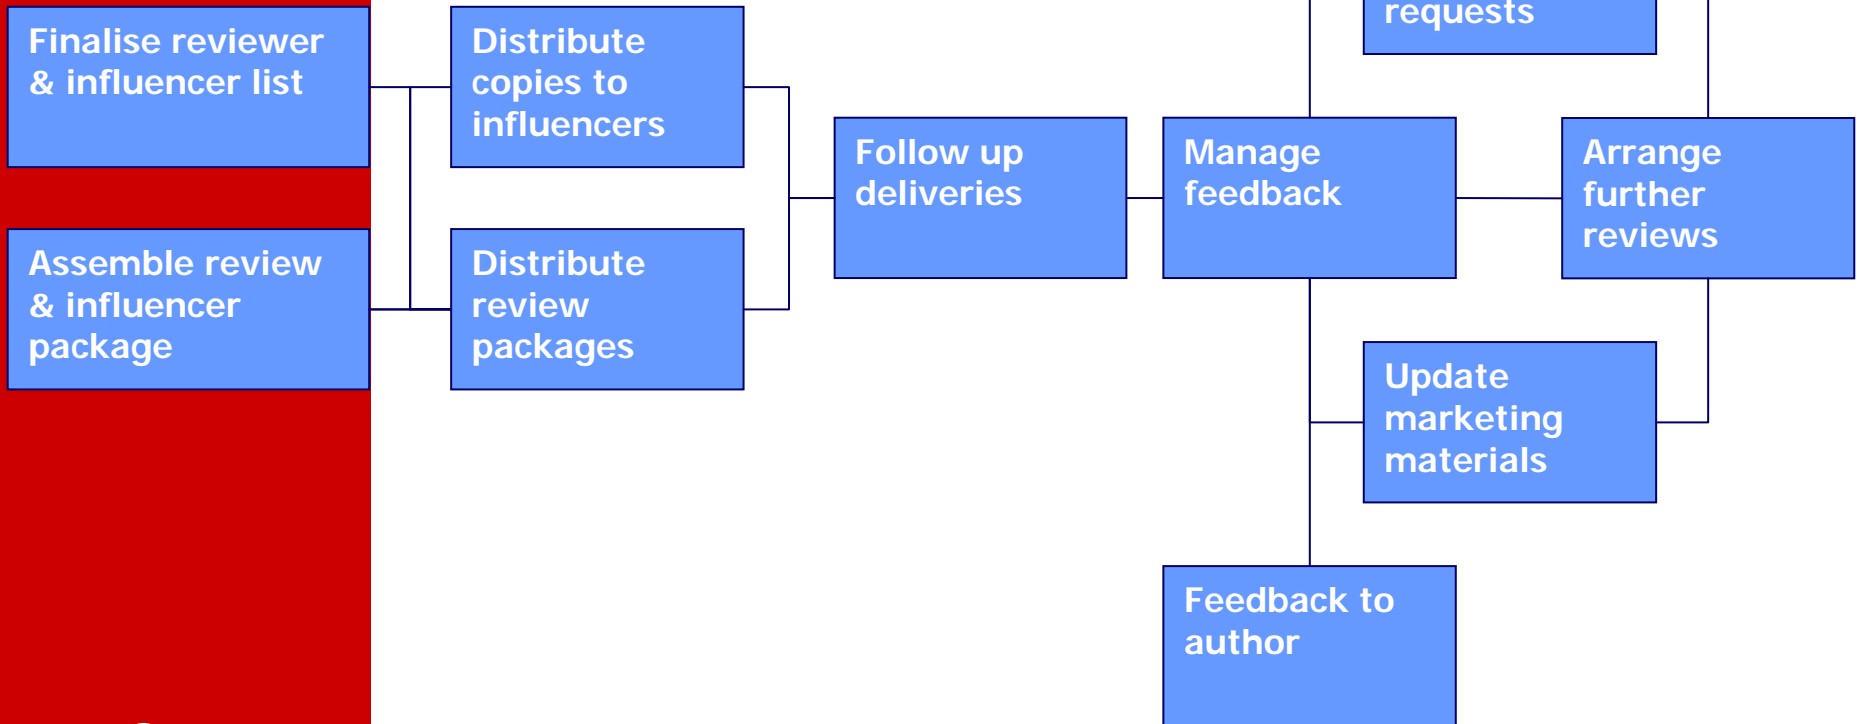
Finalise reviewer & influencer list

Assemble review & influencer package

Distribute copies to influencers

Distribute review packages

Follow up deliveries

requests

Manage feedback

Arrange further reviews

Update marketing materials

Feedback to author